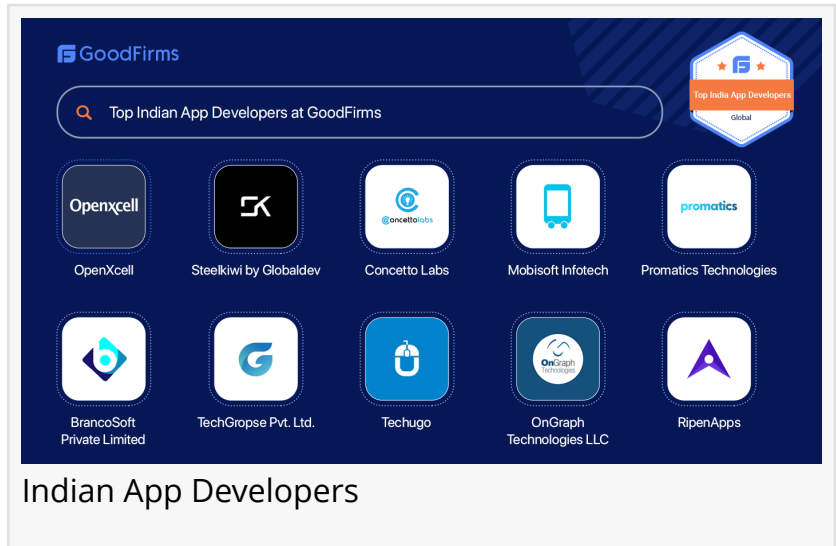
GoodFirms

Top Indian App Developers at GoodFirms

Top India App Developers
Global

Openxcell
OpenXcell

SK
Steelkiwi by Globaldev

@oncettolabs
Concetto Labs

Mobisoft Infotech

promatics
Promatics Technologies

BrancoSoft Private Limited

TechGropse Pvt. Ltd.

Techugo

OnGraph Technologies
OnGraph Technologies LLC

RipenApps

Indian App Developers